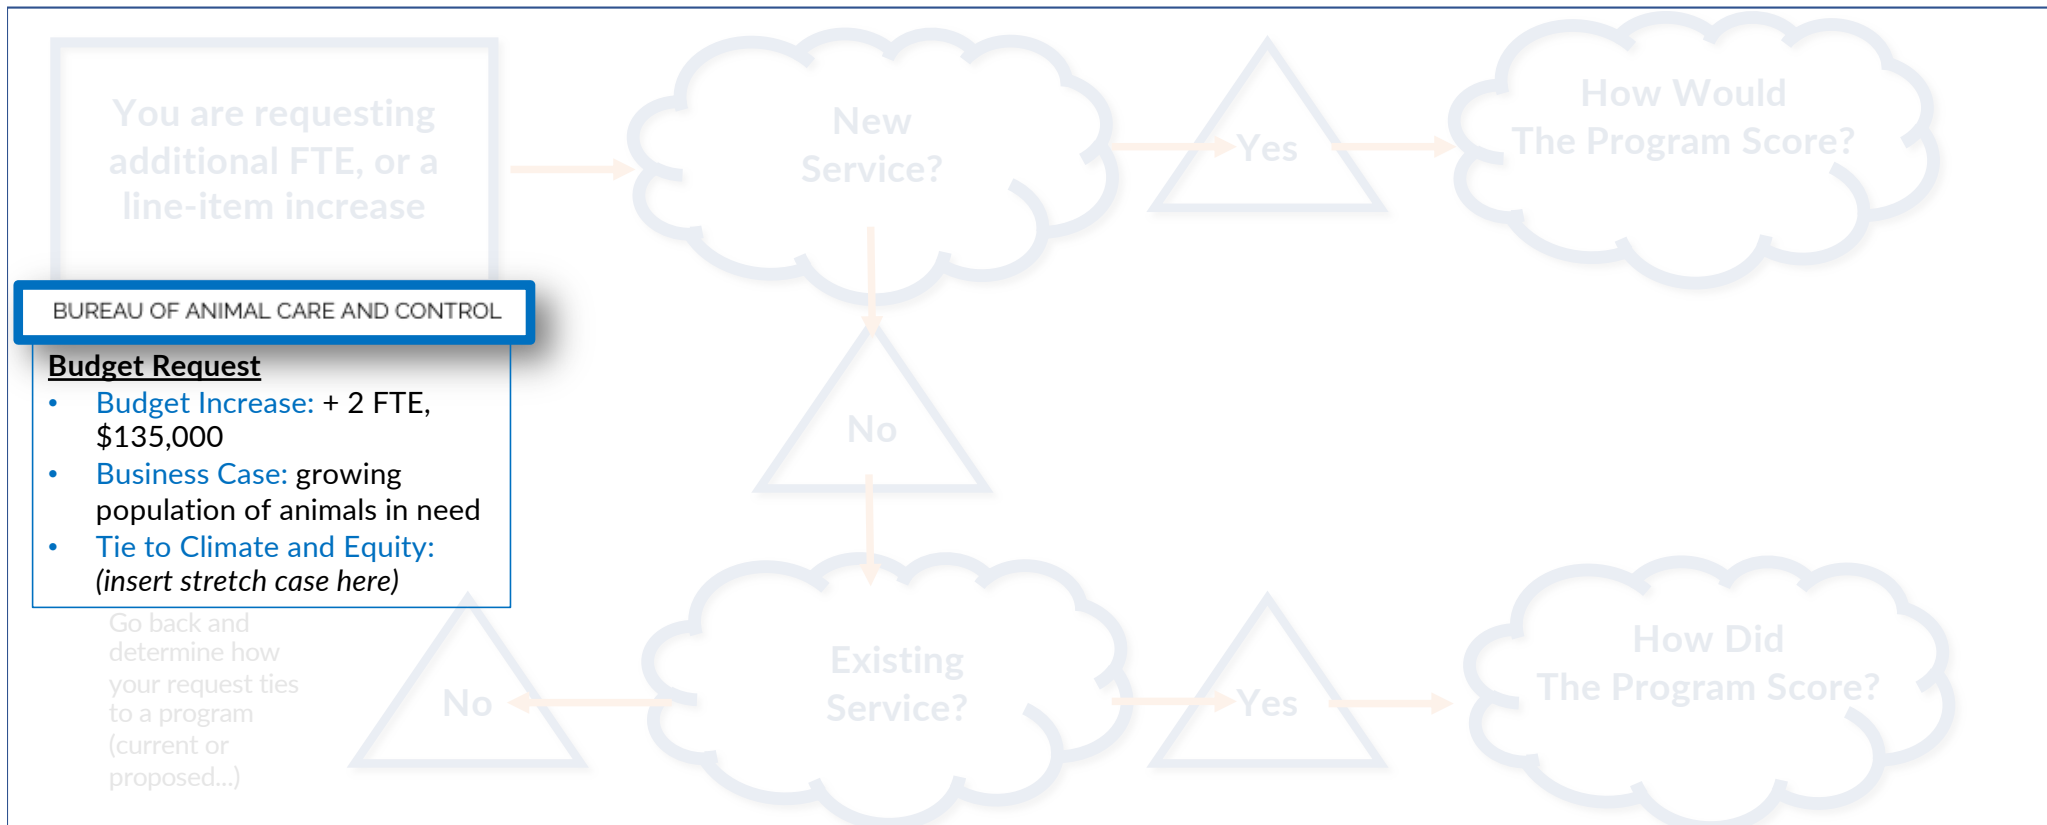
You are requesting additional FTE, or a line-item increase

New Service?

Yes

How Would The Program Score?

BUREAU OF ANIMAL CARE AND CONTROL

Budget Request
• Budget Increase: + 2 FTE, $135,000
• Business Case: growing population of animals in need
• Tie to Climate and Equity: *(insert stretch case here)*

No

Go back and determine how your request ties to a program (current or proposed...)

No

Existing Service?

Yes

How Did The Program Score?